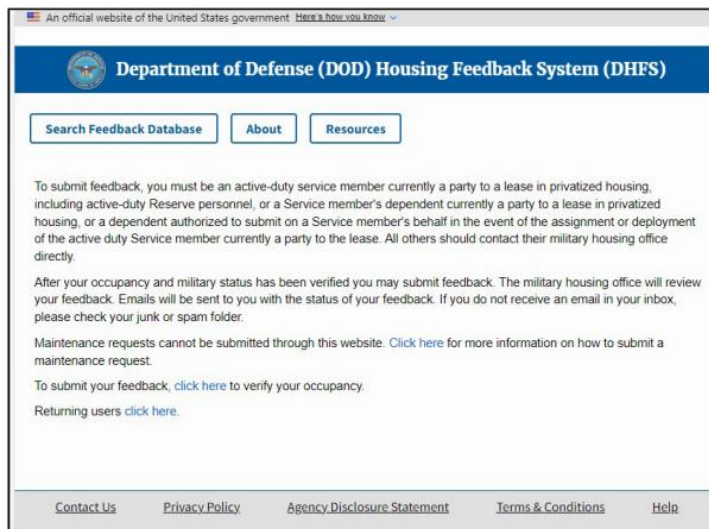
An official website of the United States government Here's how you know

Department of Defense (DOD) Housing Feedback System (DHFS)

Search Feedback Database

About

Resources

To submit feedback, you must be an active-duty service member currently a party to a lease in privatized housing, including active-duty Reserve personnel, or a Service member's dependent currently a party to a lease in privatized housing, or a dependent authorized to submit on a Service member's behalf in the event of the assignment or deployment of the active duty Service member currently a party to the lease. All others should contact their military housing office directly.

After your occupancy and military status has been verified you may submit feedback. The military housing office will review your feedback. Emails will be sent to you with the status of your feedback. If you do not receive an email in your inbox, please check your junk or spam folder.

Maintenance requests cannot be submitted through this website. Click here for more information on how to submit a maintenance request.

To submit your feedback, click here to verify your occupancy.

Returning users click here.

Contact Us

Privacy Policy

Agency Disclosure Statement

Terms & Conditions

Help